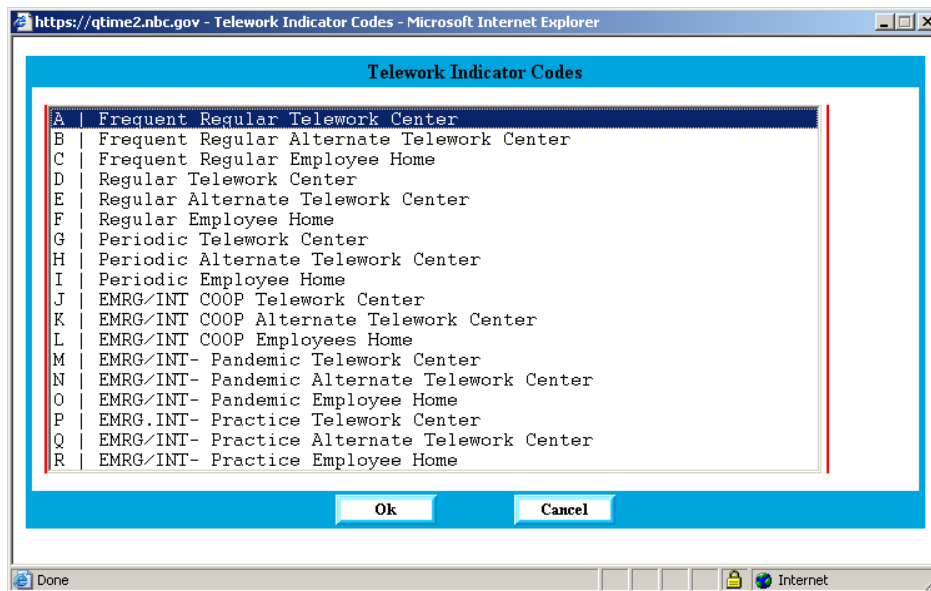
https://qtime2.nbc.gov - Telework Indicator Codes - Microsoft Internet Explorer

Telework Indicator Codes

A | Frequent Regular Telework Center
B | Frequent Regular Alternate Telework Center
C | Frequent Regular Employee Home
D | Regular Telework Center
E | Regular Alternate Telework Center
F | Regular Employee Home
G | Periodic Telework Center
H | Periodic Alternate Telework Center
I | Periodic Employee Home
J | EMRG/INT COOP Telework Center
K | EMRG/INT COOP Alternate Telework Center
L | EMRG/INT COOP Employees Home
M | EMRG/INT- Pandemic Telework Center
N | EMRG/INT- Pandemic Alternate Telework Center
O | EMRG/INT- Pandemic Employee Home
P | EMRG.INT- Practice Telework Center
Q | EMRG/INT- Practice Alternate Telework Center
R | EMRG/INT- Practice Employee Home

Ok
Cancel

Done
Internet